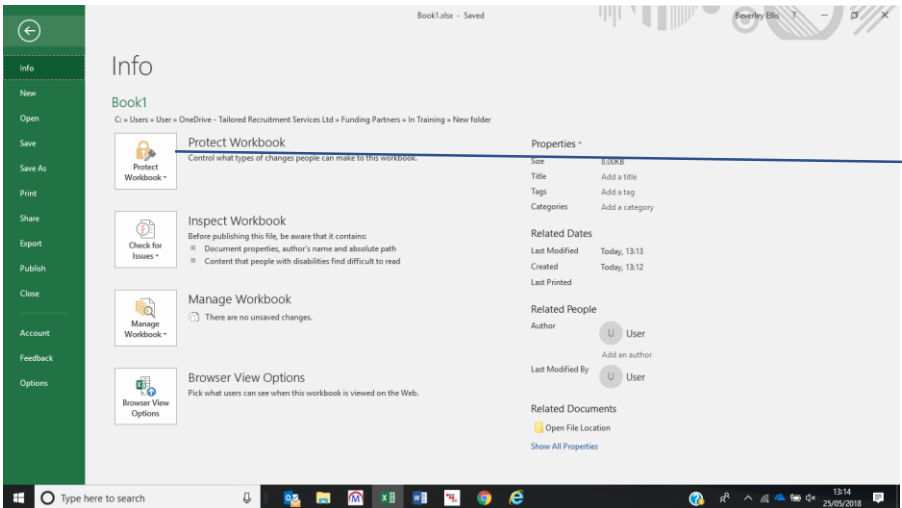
Book1.xlsx - Saved

Beverley Ellis ?

Info
New
Open
Save
Save As
Print
Share
Export
Publish
Close
Account
Feedback
Options

Info

Book1

C: » Users » User » OneDrive - Tailored Recruitment Services Ltd » Funding Partners » In Training » New folder

Protect Workbook
Protect Workbook ▾
Control what types of changes people can make to this workbook.

Inspect Workbook
Check for Issues ▾
Before publishing this file, be aware that it contains:
Document properties, author's name and absolute path
Content that people with disabilities find difficult to read

Manage Workbook
Manage Workbook ▾
There are no unsaved changes.

Browser View Options
Browser View Options
Pick what users can see when this workbook is viewed on the Web.

Properties ▾
Size 8.00KB
Title Add a title
Tags Add a tag
Categories Add a category

Related Dates
Last Modified Today, 13:13
Created Today, 13:12
Last Printed

Related People
Author
U User
Add an author
Last Modified By
U User

Related Documents
Open File Location
Show All Properties

Type here to search

13:14
25/05/2018